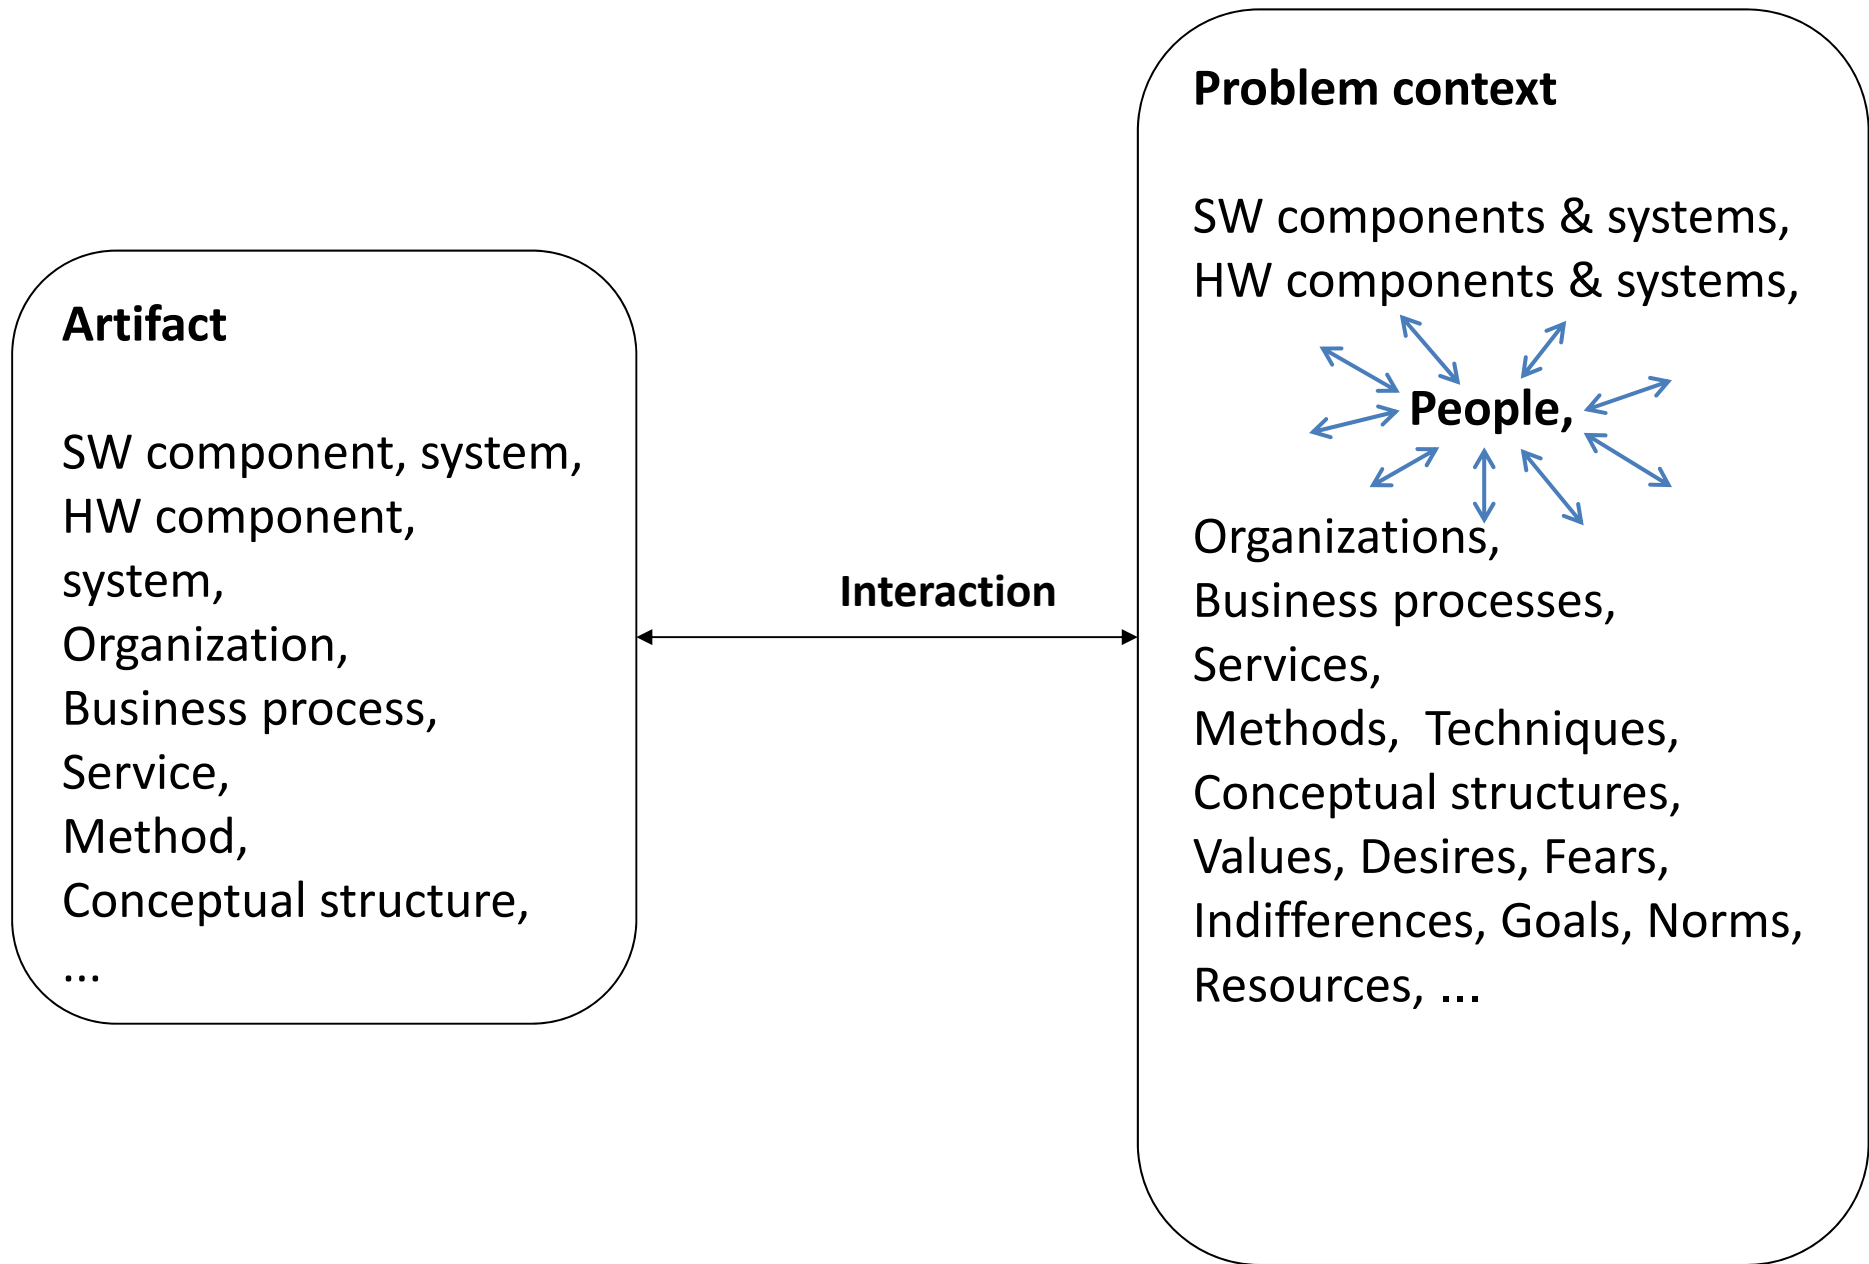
Artifact

SW component, system,
HW component,
system,
Organization,
Business process,
Service,
Method,
Conceptual structure,
...

Interaction

Problem context

SW components & systems,
HW components & systems,

People,

Organizations,
Business processes,
Services,
Methods, Techniques,
Conceptual structures,
Values, Desires, Fears,
Indifferences, Goals, Norms,
Resources, ...